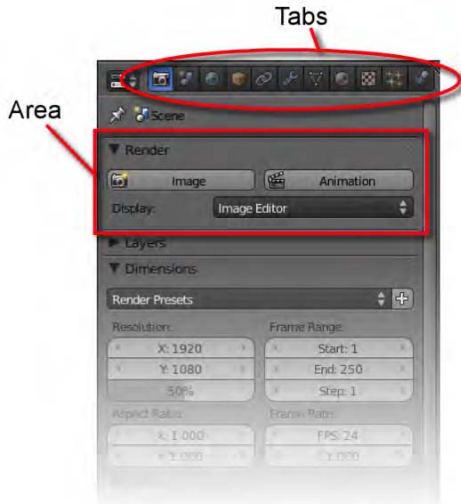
Tabs

Area

Scene

▼ Render

Image

Animation

Display:

Image Editor

▶ Layers

▼ Dimensions

Render Presets

Resolution:

X: 1920

Y: 1080

50%

Frame Range:

Start: 1

End: 250

Step: 1

Aspect Ratio:

X: 1.000

Y: 1.000

Frame Rate:

FPS: 24

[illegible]